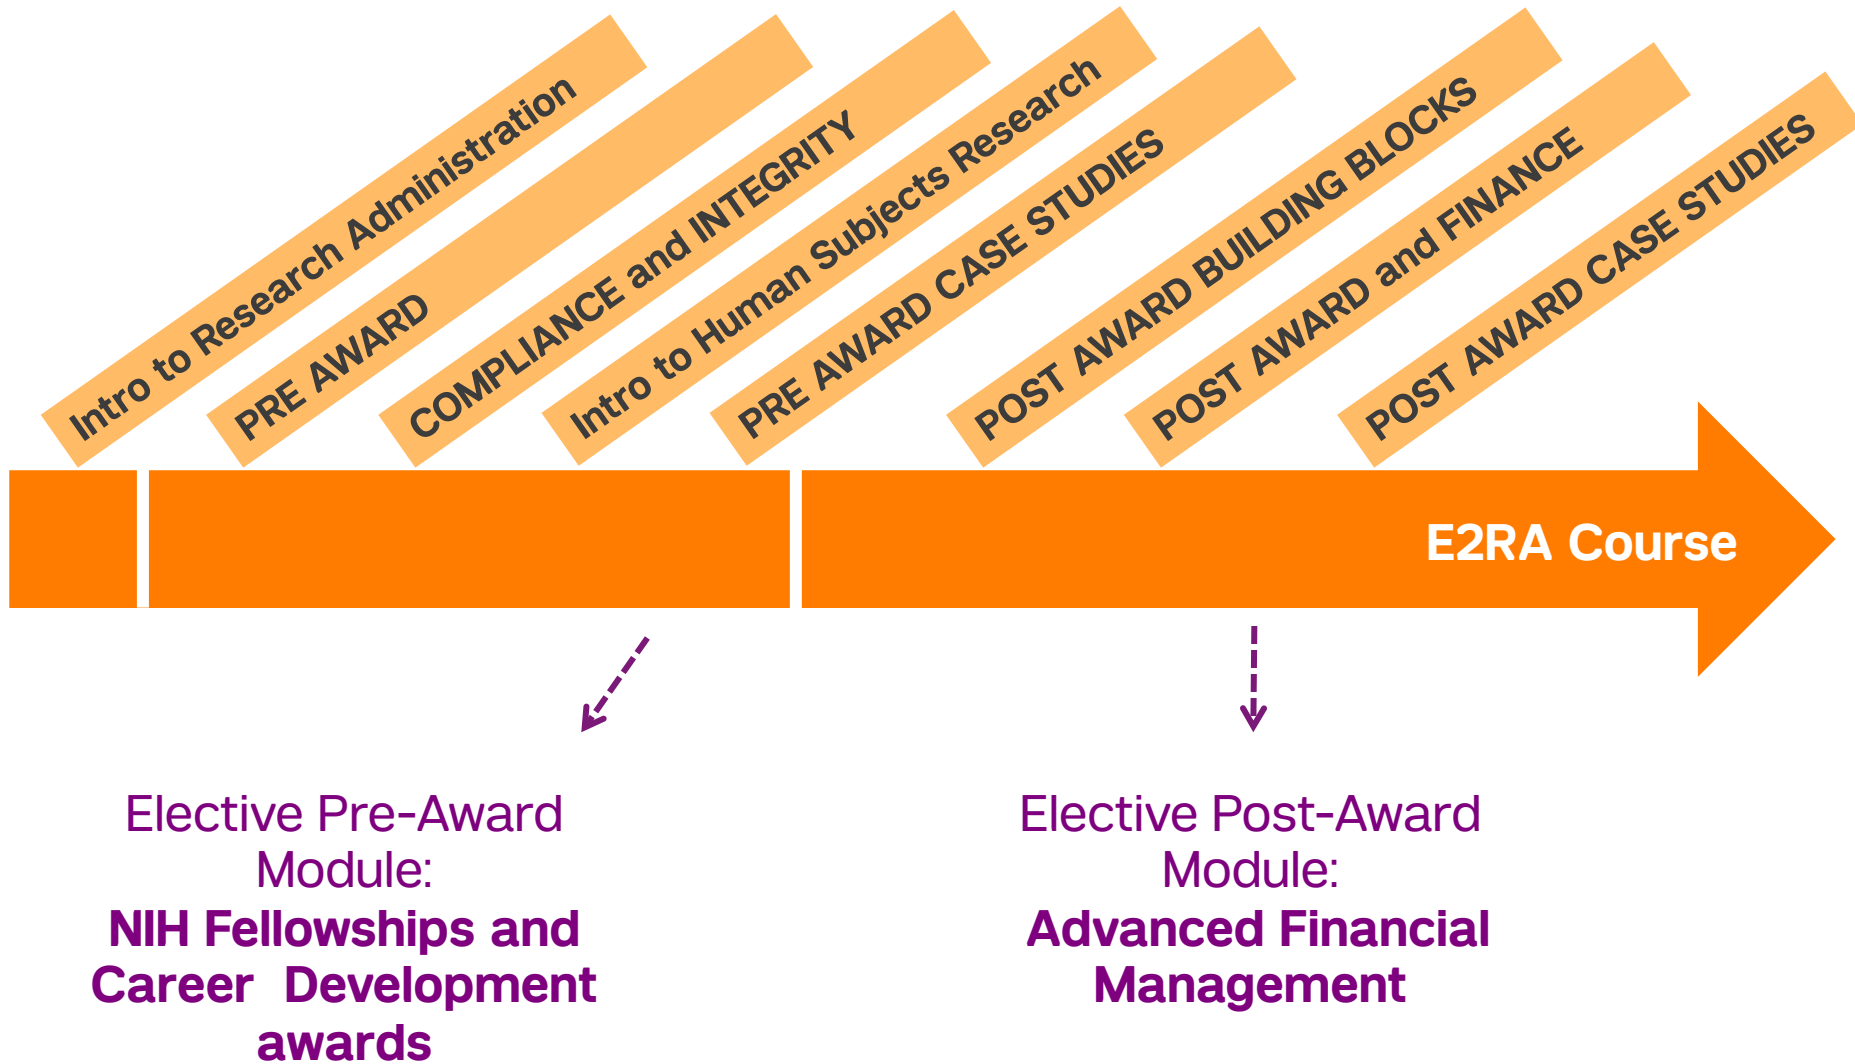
Intro to Research Administration

PRE AWARD

COMPLIANCE and INTEGRITY

Intro to Human Subjects Research

PRE AWARD CASE STUDIES

POST AWARD BUILDING BLOCKS

POST AWARD and FINANCE

POST AWARD CASE STUDIES

E2RA Course

Elective Pre-Award Module:
NIH Fellowships and Career Development awards

Elective Post-Award Module:
Advanced Financial Management